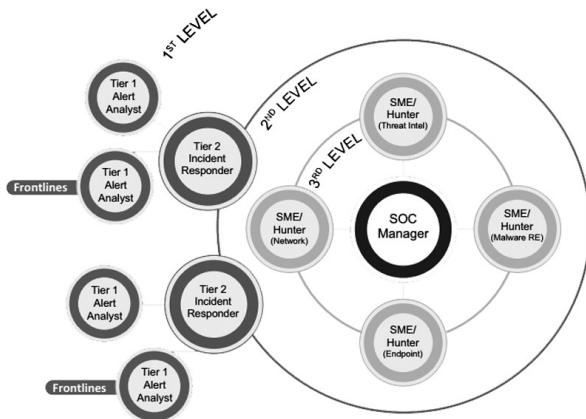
$1^{ST}$ LEVEL

$2^{ND}$ LEVEL

$3^{RD}$ LEVEL

Tier 1 Alert Analyst

Tier 2 Incident Responder

Frontlines

Tier 1 Alert Analyst

Tier 1 Alert Analyst

Tier 2 Incident Responder

Frontlines

Tier 1 Alert Analyst

SME/ Hunter (Threat Intel)

SME/ Hunter (Network)

SOC Manager

SME/ Hunter (Malware RE)

SME/ Hunter (Endpoint)